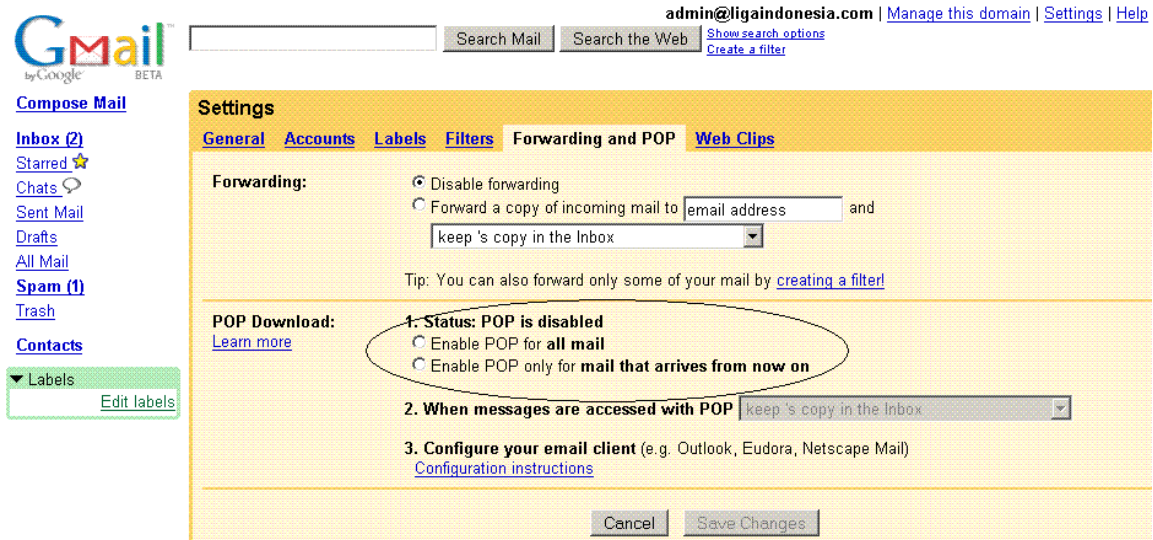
Gmail by Google BETA

Search Mail Search the Web Show search options Create a filter

admin@ligaindonesia.com | Manage this domain | Settings | Help

Compose Mail

Inbox (2)
Starred
Chats
Sent Mail
Drafts
All Mail
Spam (1)
Trash

Contacts

Labels
Edit labels

Settings

General Accounts Labels Filters Forwarding and POP Web Clips

Forwarding:
Disable forwarding
Forward a copy of incoming mail to email address and
keep 's copy in the Inbox

Tip: You can also forward only some of your mail by creating a filter!

POP Download:
Learn more

1. Status: POP is disabled
Enable POP for all mail
Enable POP only for mail that arrives from now on

2. When messages are accessed with POP keep 's copy in the Inbox

3. Configure your email client (e.g. Outlook, Eudora, Netscape Mail)
Configuration instructions

Cancel Save Changes